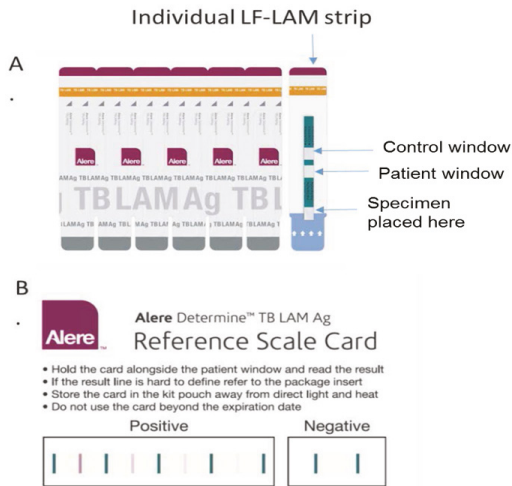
Individual LF-LAM strip

A

.

Alere Alere Alere Alere Alere

LAMAg TBLAMAg TBLAMAg TBLAMAg TBLAMAg TBLAMAg

TBLAMAg TBL

LAMAg TB LAMAg TB LAMAg TB LAMAg TB LAMAg TB LAMAg

Control window

Patient window

Specimen placed here

B

.

Alere

Alere Determine™ TB LAM Ag
Reference Scale Card

• Hold the card alongside the patient window and read the result
• If the result line is hard to define refer to the package insert
• Store the card in the kit pouch away from direct light and heat
• Do not use the card beyond the expiration date

Positive

Negative